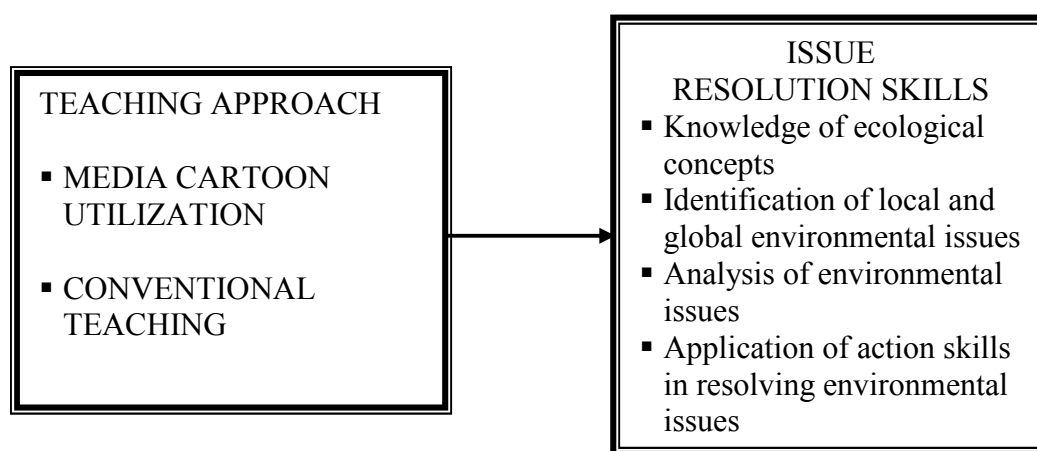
TEACHING APPROACH

- MEDIA CARTOON UTILIZATION

- CONVENTIONAL TEACHING

ISSUE RESOLUTION SKILLS

- Knowledge of ecological concepts
- Identification of local and global environmental issues
- Analysis of environmental issues
- Application of action skills in resolving environmental issues